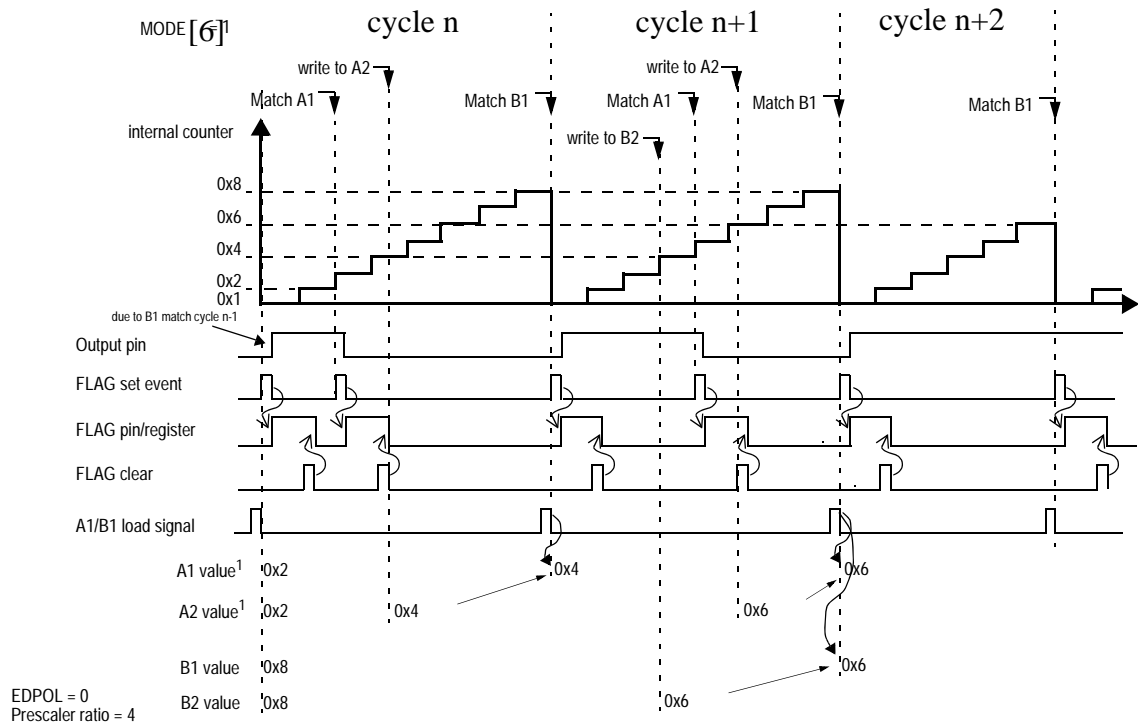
MODE[6]1

cycle n

cycle n+1

cycle n+2

write to A2

write to A2

Match A1

Match B1

Match A1

Match B1

Match B1

write to B2

internal counter

0x8

0x6

0x4

0x2

0x1

due to B1 match cycle n-1

Output pin

FLAG set event

FLAG pin/register

FLAG clear

A1/B1 load signal

A1 value$^1$ 0x2 0x4 0x6

A2 value$^1$ 0x2 0x4 0x6

B1 value 0x8 0x6

B2 value 0x8 0x6

EDPOL = 0
Prescaler ratio = 4